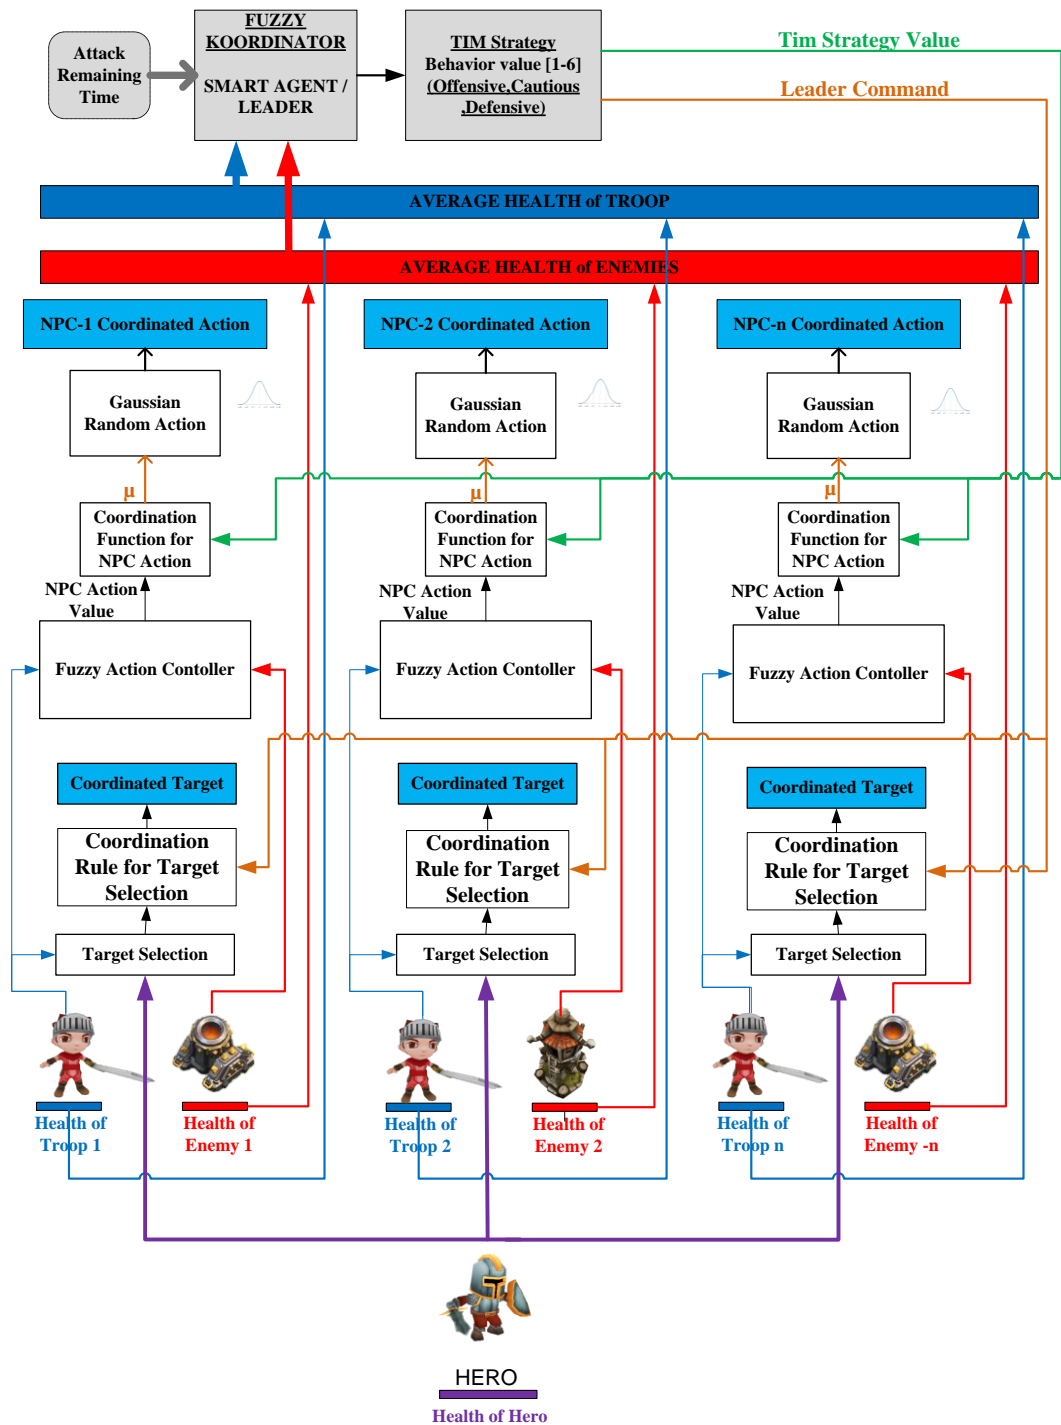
Attack Remaining Time

FUZZY KOORDINATOR

SMART AGENT / LEADER

TIM Strategy
Behavior value [1-6]
(Offensive,Cautious ,Defensive)

Tim Strategy Value

Leader Command

AVERAGE HEALTH of TROOP

AVERAGE HEALTH of ENEMIES

NPC-1 Coordinated Action

NPC-2 Coordinated Action

NPC-n Coordinated Action

Gaussian Random Action

Gaussian Random Action

Gaussian Random Action

μ

μ

μ

Coordination Function for NPC Action

Coordination Function for NPC Action

Coordination Function for NPC Action

NPC Action Value

NPC Action Value

NPC Action Value

Fuzzy Action Contoller

Fuzzy Action Contoller

Fuzzy Action Contoller

Coordinated Target

Coordinated Target

Coordinated Target

Coordination Rule for Target Selection

Coordination Rule for Target Selection

Coordination Rule for Target Selection

Target Selection

Target Selection

Target Selection

Health of Troop 1

Health of Enemy 1

Health of Troop 2

Health of Enemy 2

Health of Troop n

Health of Enemy -n

HERO

Health of Hero